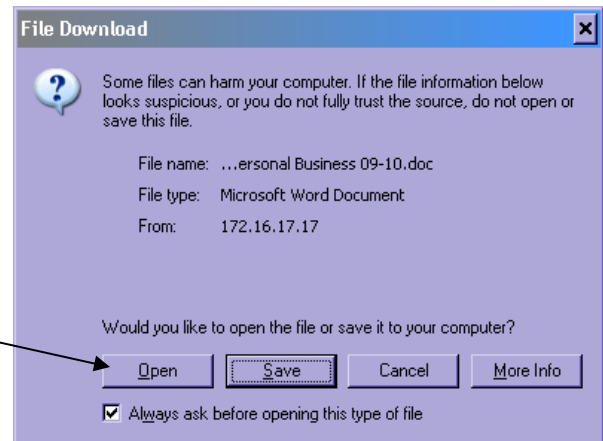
File Download

Some files can harm your computer. If the file information below looks suspicious, or you do not fully trust the source, do not open or save this file.

File name: ...ersonal Business 09-10.doc

File type: Microsoft Word Document

From: 172.16.17.17

Would you like to open the file or save it to your computer?

Open

Save

Cancel

More Info

Always ask before opening this type of file